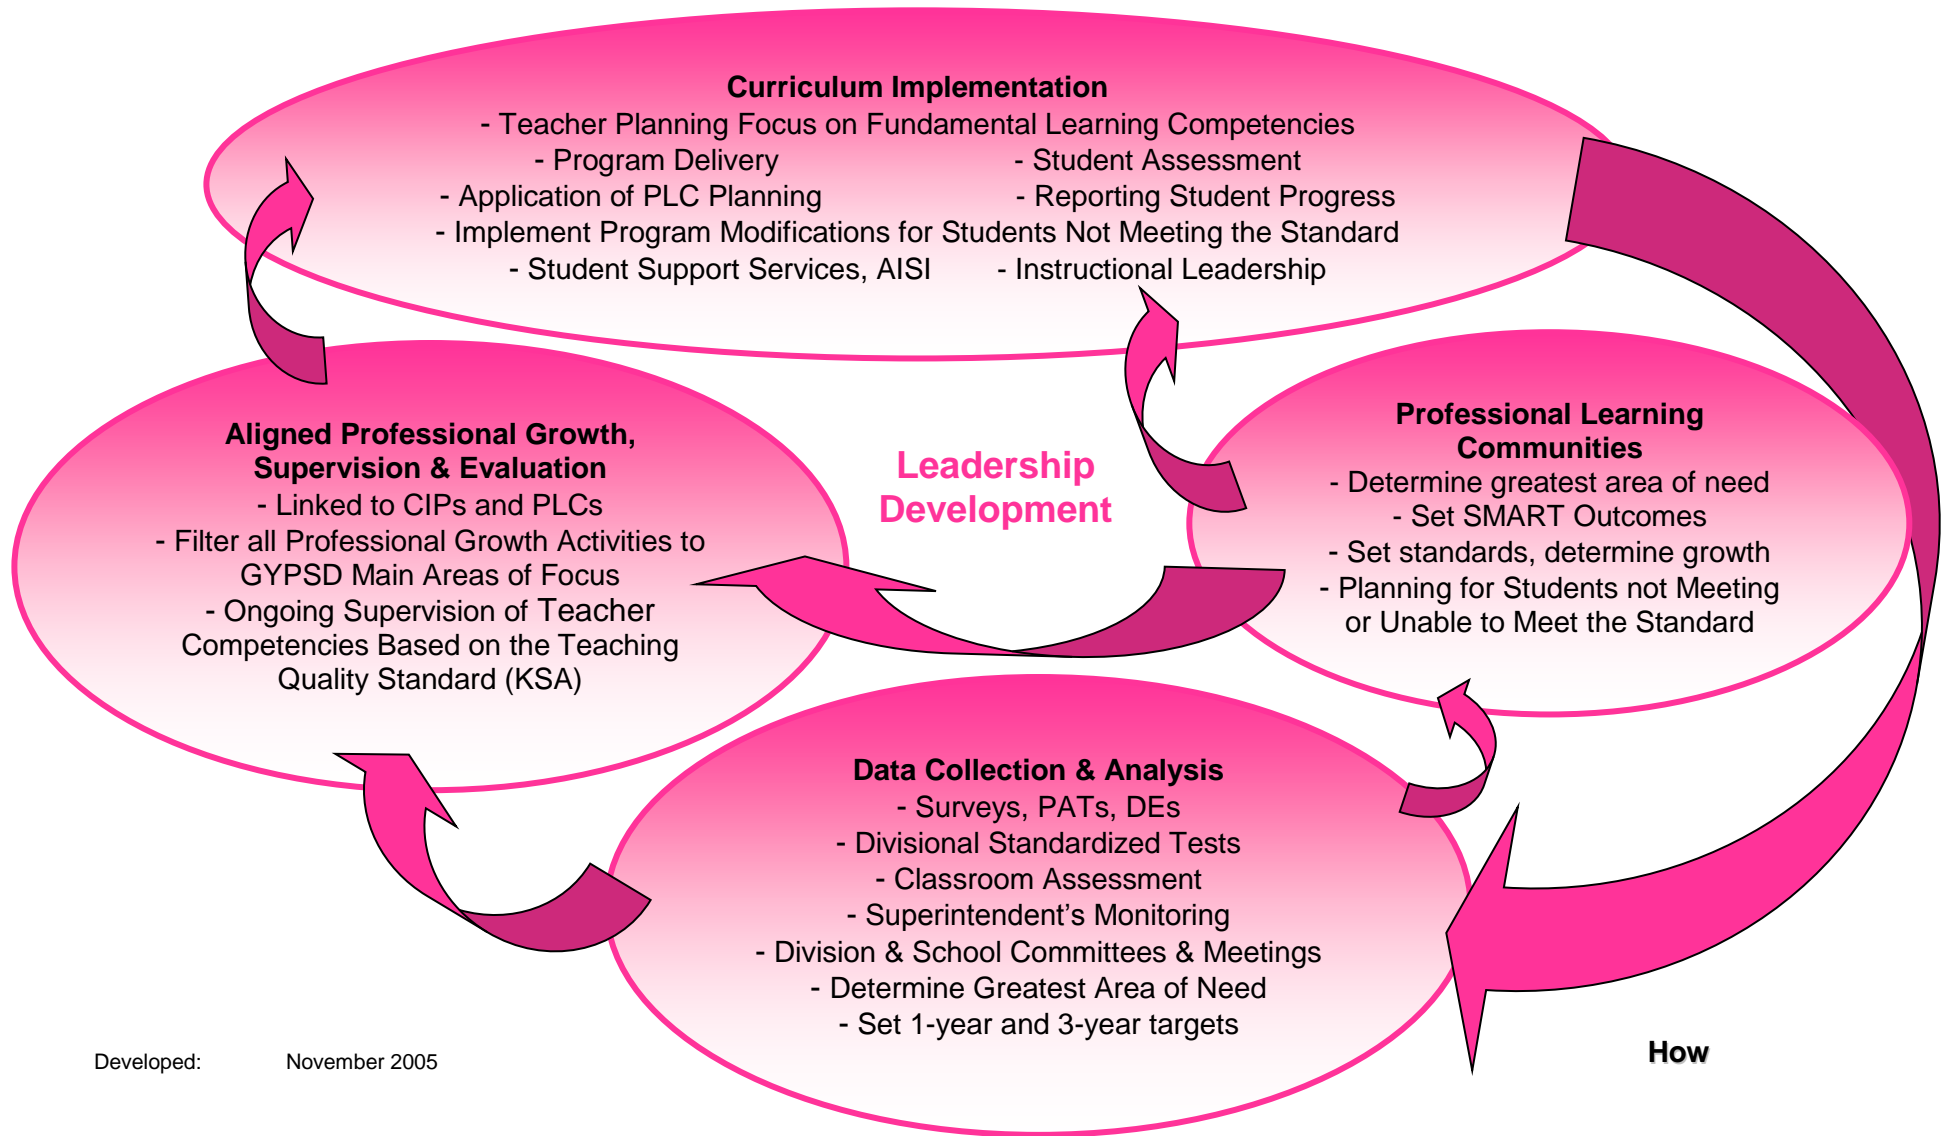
Curriculum Implementation
- Teacher Planning Focus on Fundamental Learning Competencies
- Program Delivery
- Student Assessment
- Application of PLC Planning
- Reporting Student Progress
- Implement Program Modifications for Students Not Meeting the Standard
- Student Support Services, AISI
- Instructional Leadership

Aligned Professional Growth, Supervision & Evaluation
- Linked to CIPs and PLCs
- Filter all Professional Growth Activities to GYPSD Main Areas of Focus
- Ongoing Supervision of Teacher Competencies Based on the Teaching Quality Standard (KSA)

Leadership Development

Professional Learning Communities
- Determine greatest area of need
- Set SMART Outcomes
- Set standards, determine growth
- Planning for Students not Meeting or Unable to Meet the Standard

Data Collection & Analysis
- Surveys, PATs, DEs
- Divisional Standardized Tests
- Classroom Assessment
- Superintendent's Monitoring
- Division & School Committees & Meetings
- Determine Greatest Area of Need
- Set 1-year and 3-year targets

Developed: November 2005

How